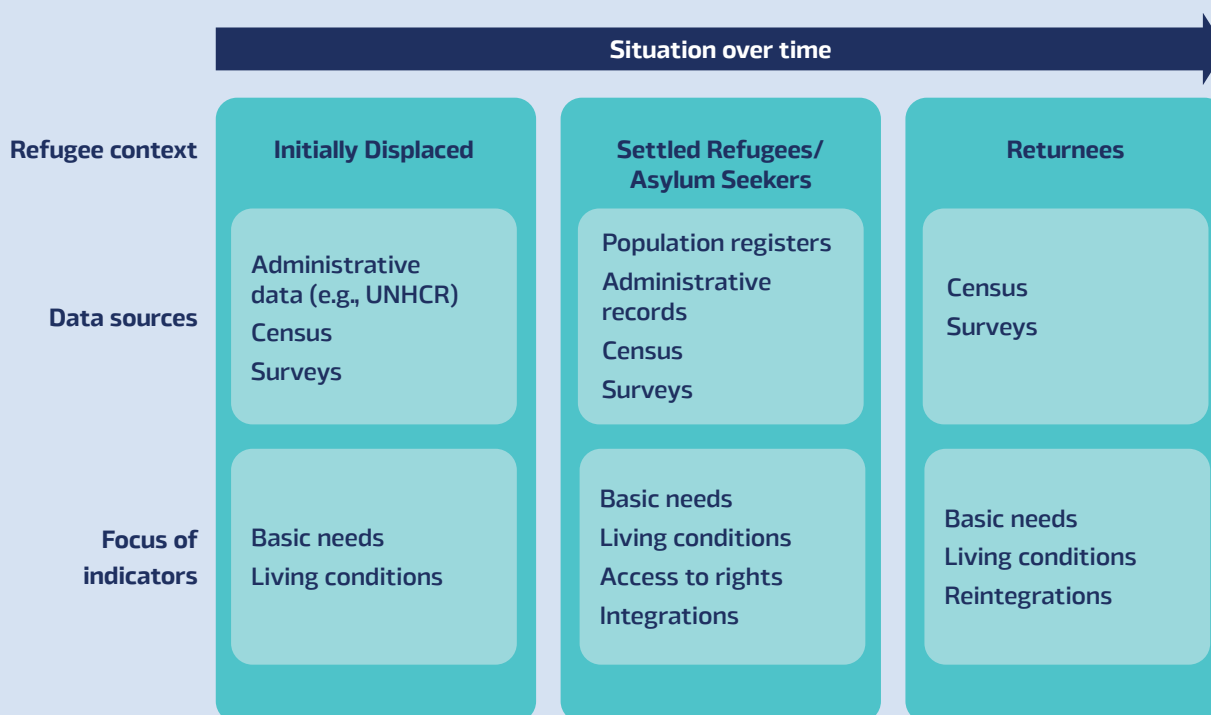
Situation over time

| | | | |
|---|---|---|---|
| Refugee context | Initially Displaced | Settled Refugees/ Asylum Seekers | Returnees |
| Data sources | Administrative data (e.g., UNHCR)<br>Census<br>Surveys | Population registers<br>Administrative records<br>Census<br>Surveys | Census<br>Surveys |
| Focus of indicators | Basic needs<br>Living conditions | Basic needs<br>Living conditions<br>Access to rights<br>Integrations | Basic needs<br>Living conditions<br>Reintegrations |